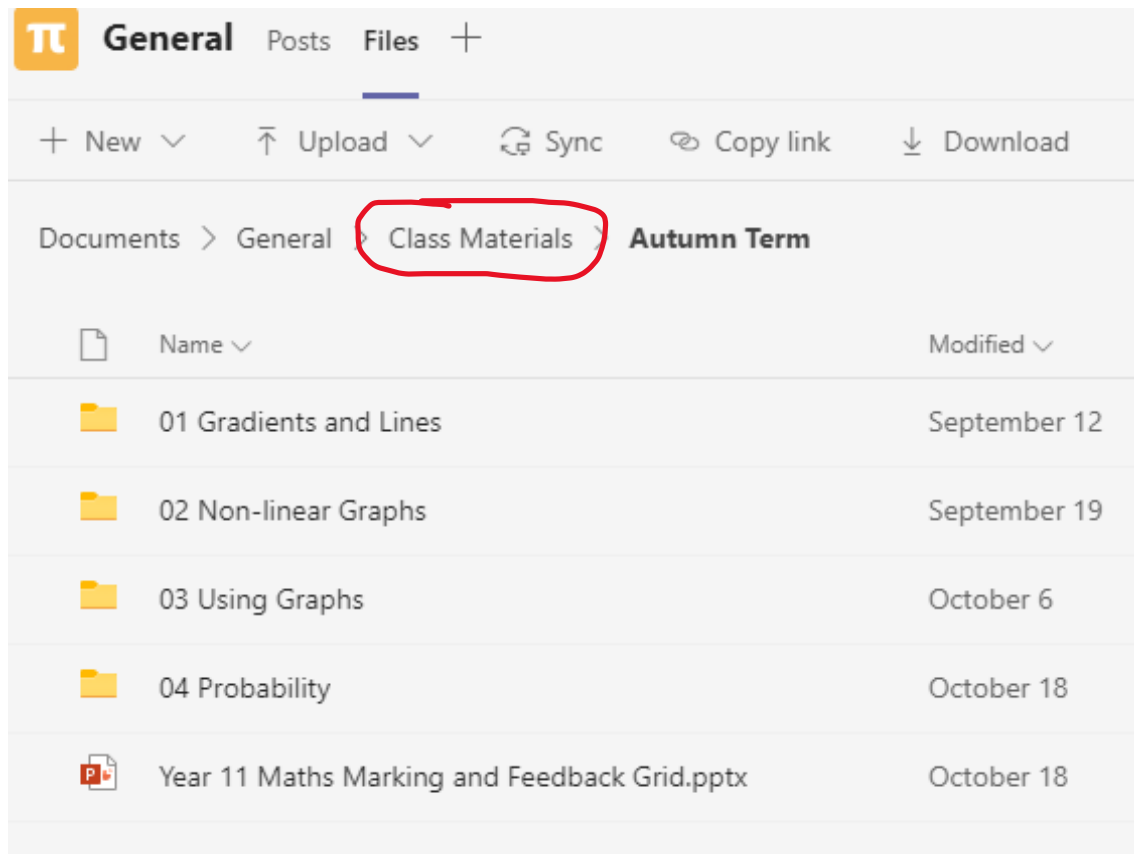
π General Posts Files +

+ New ⌄ Upload ⌄ Sync Copy link Download

Documents > General > Class Materials > Autumn Term

| Name | Modified |
|---|---|
| 01 Gradients and Lines | September 12 |
| 02 Non-linear Graphs | September 19 |
| 03 Using Graphs | October 6 |
| 04 Probability | October 18 |
| Year 11 Maths Marking and Feedback Grid.pptx | October 18 |